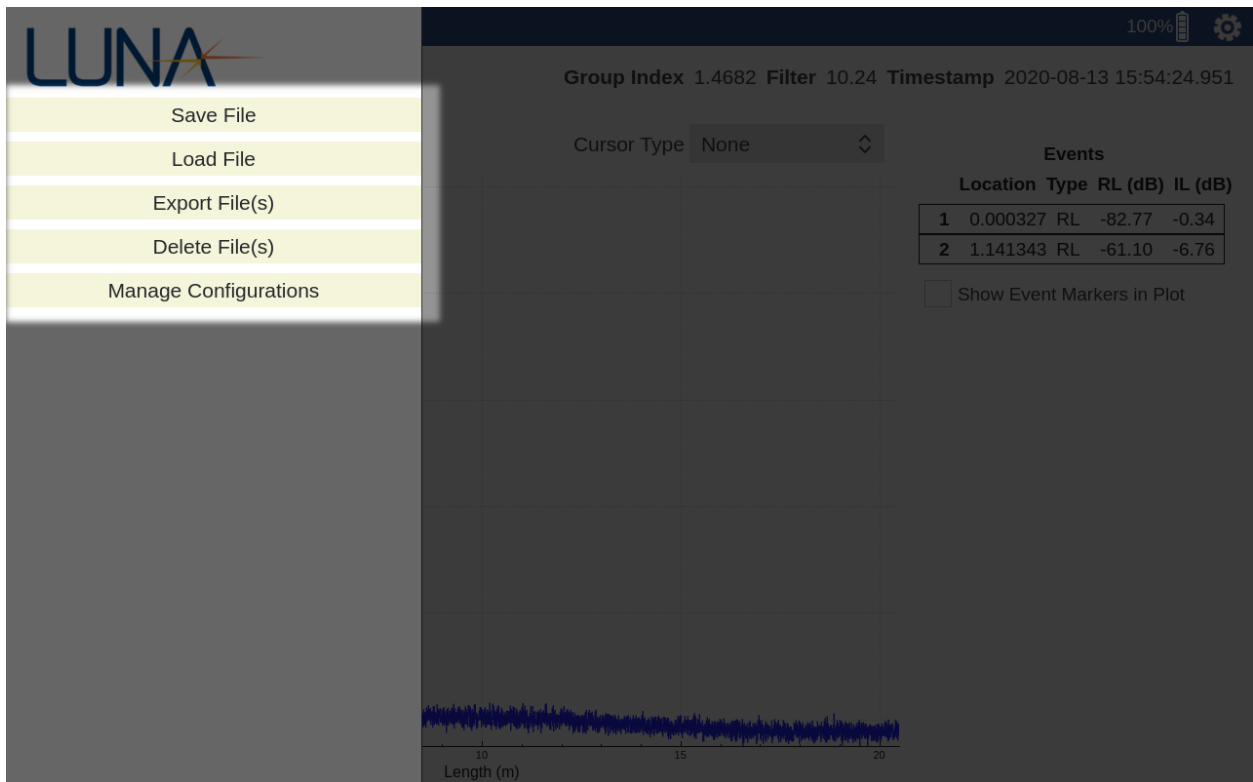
LUNA

Save File
Load File
Export File(s)
Delete File(s)
Manage Configurations

100%

Group Index 1.4682 Filter 10.24 Timestamp 2020-08-13 15:54:24.951

Cursor Type None

Events

| | Location | Type | RL (dB) | IL (dB) |
|---|---|---|---|---|
| 1 | 0.000327 | RL | -82.77 | -0.34 |
| 2 | 1.141343 | RL | -61.10 | -6.76 |

Show Event Markers in Plot

10
15
20
Length (m)